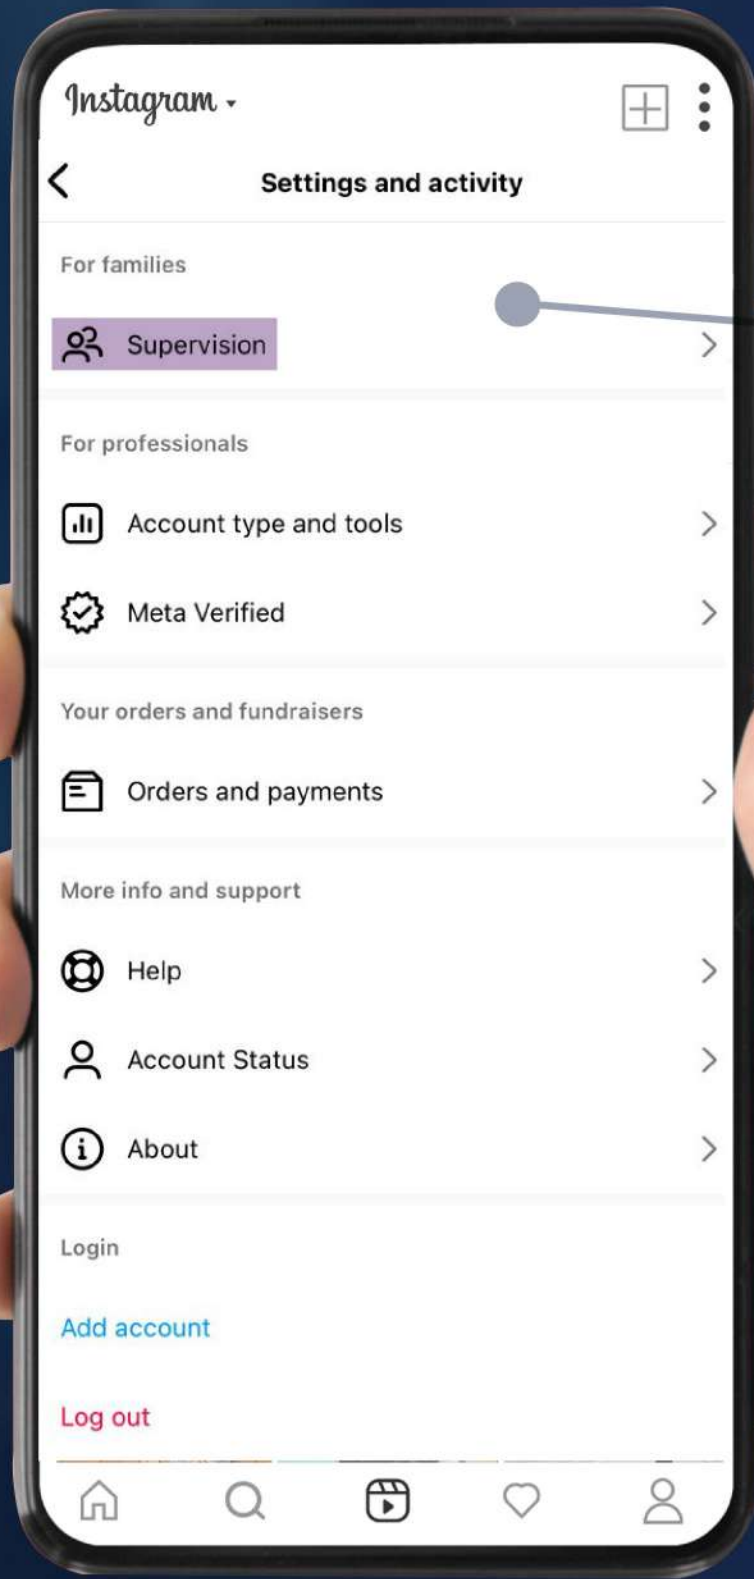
Instagram

Settings and activity

For families

Supervision

For professionals

Account type and tools

Meta Verified

Your orders and fundraisers

Orders and payments

More info and support

Help

Account Status

About

Login

Add account

Log out